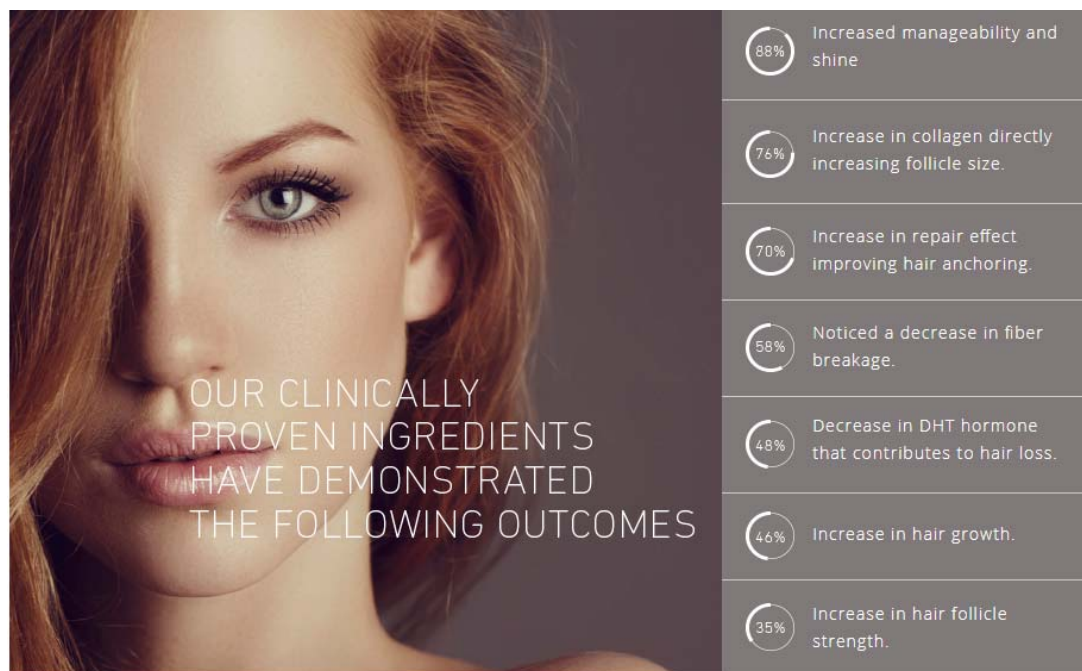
OUR CLINICALLY PROVEN INGREDIENTS HAVE DEMONSTRATED THE FOLLOWING OUTCOMES

88%
Increased manageability and shine

76%
Increase in collagen directly increasing follicle size.

70%
Increase in repair effect improving hair anchoring.

58%
Noticed a decrease in fiber breakage.

48%
Decrease in DHT hormone that contributes to hair loss.

46%
Increase in hair growth.

35%
Increase in hair follicle strength.